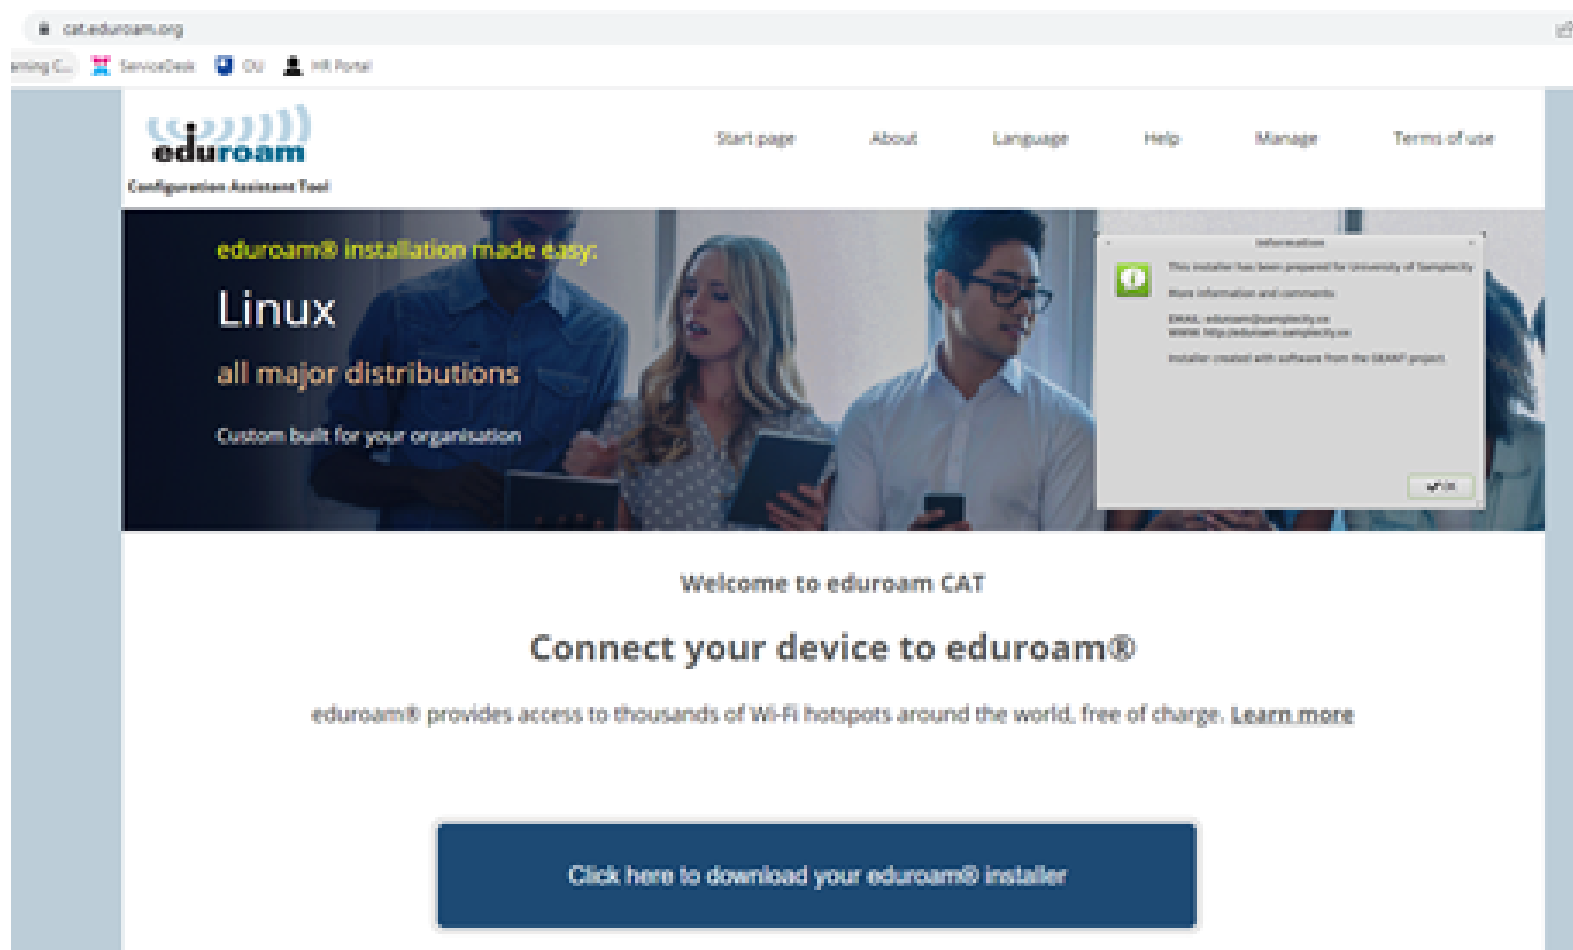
cat.eduroam.org

arning C... ServiceDesk OU HR Portal

eduroam
Configuration Assistant Tool

Start page About Language Help Manage Terms of use

eduroam® installation made easy:

Linux

all major distributions

Custom built for your organisation

Information

This installer has been prepared for University of Samplecity

More information and comments:

EMAIL: eduroam@samplecity.xx
WWW: http://eduroam.samplecity.xx

Installer created with software from the GEANT project.

OK

Welcome to eduroam CAT

Connect your device to eduroam®

eduroam® provides access to thousands of Wi-Fi hotspots around the world, free of charge. Learn more

Click here to download your eduroam® installer